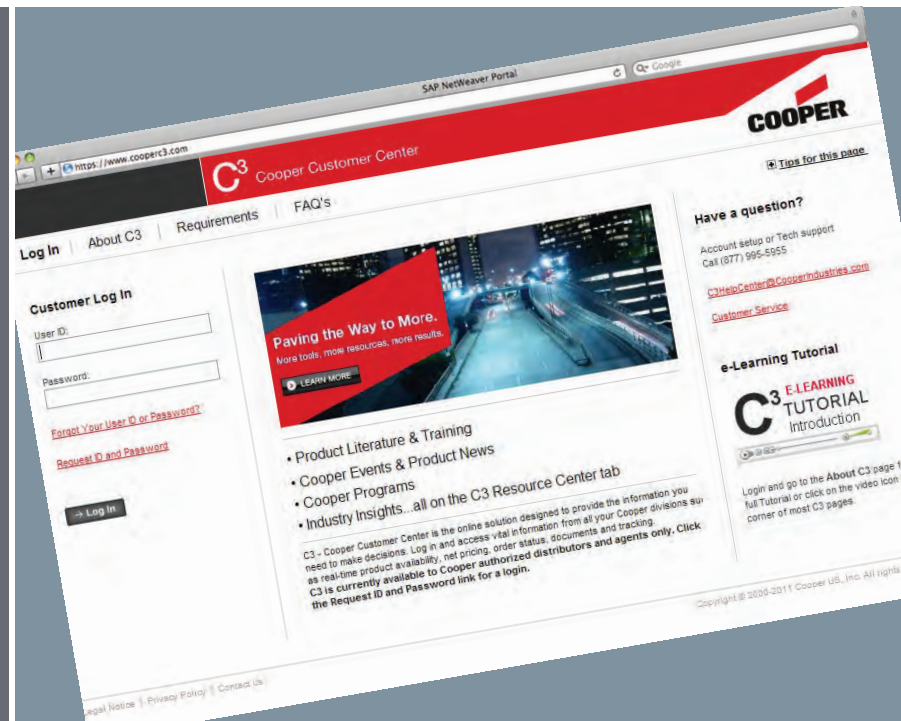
SAP NetWeaver Portal

https://www.cooperc3.com

Google

COOPER

$C^3$ Cooper Customer Center

Tips for this page

Log In | About C3 | Requirements | FAQ's

Customer Log In

User ID:

Password:

Forgot Your User ID or Password?

Request ID and Password

→ Log In

Paving the Way to More.
More tools, more resources, more results.

LEARN MORE

• Product Literature & Training
• Cooper Events & Product News
• Cooper Programs
• Industry Insights...all on the C3 Resource Center tab

C3 - Cooper Customer Center is the online solution designed to provide the information you need to make decisions. Log in and access vital information from all your Cooper divisions su as real-time product availability, net pricing, order status, documents and tracking. C3 is currently available to Cooper authorized distributors and agents only. Click the Request ID and Password link for a login.

Have a question?

Account setup or Tech support
Call (877) 995-5955

C3HelpCenter@CooperIndustries.com

Customer Service

e-Learning Tutorial

$C^3$ E-LEARNING TUTORIAL Introduction

Login and go to the About C3 page f full Tutorial or click on the video icon corner of most C3 pages.

Copyright © 2000-2011 Cooper US, Inc. All rights

Legal Notice | Privacy Policy | Contact Us